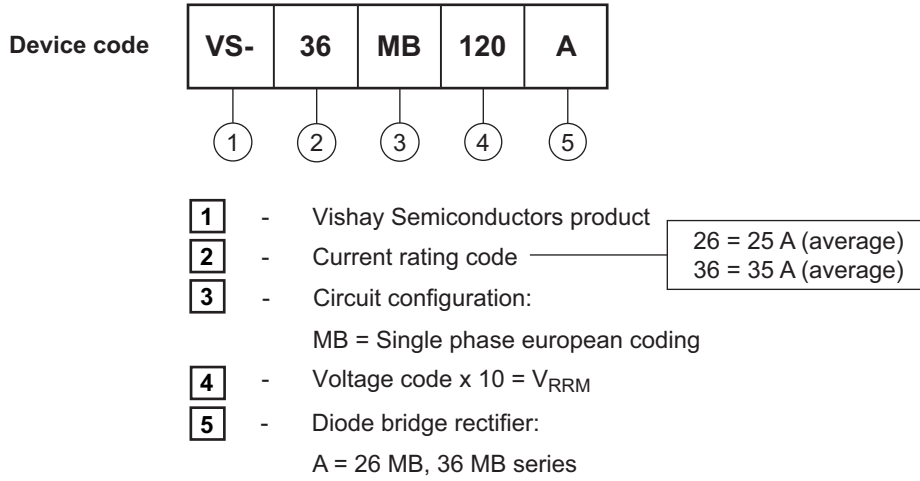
Device code

| VS- | 36 | MB | 120 | A |
|---|---|---|---|---|

1 2 3 4 5

1 - Vishay Semiconductors product

2 - Current rating code

26 = 25 A (average)
36 = 35 A (average)

3 - Circuit configuration:

MB = Single phase european coding

4 - Voltage code x 10 = $V_{RRM}$

5 - Diode bridge rectifier:

A = 26 MB, 36 MB series